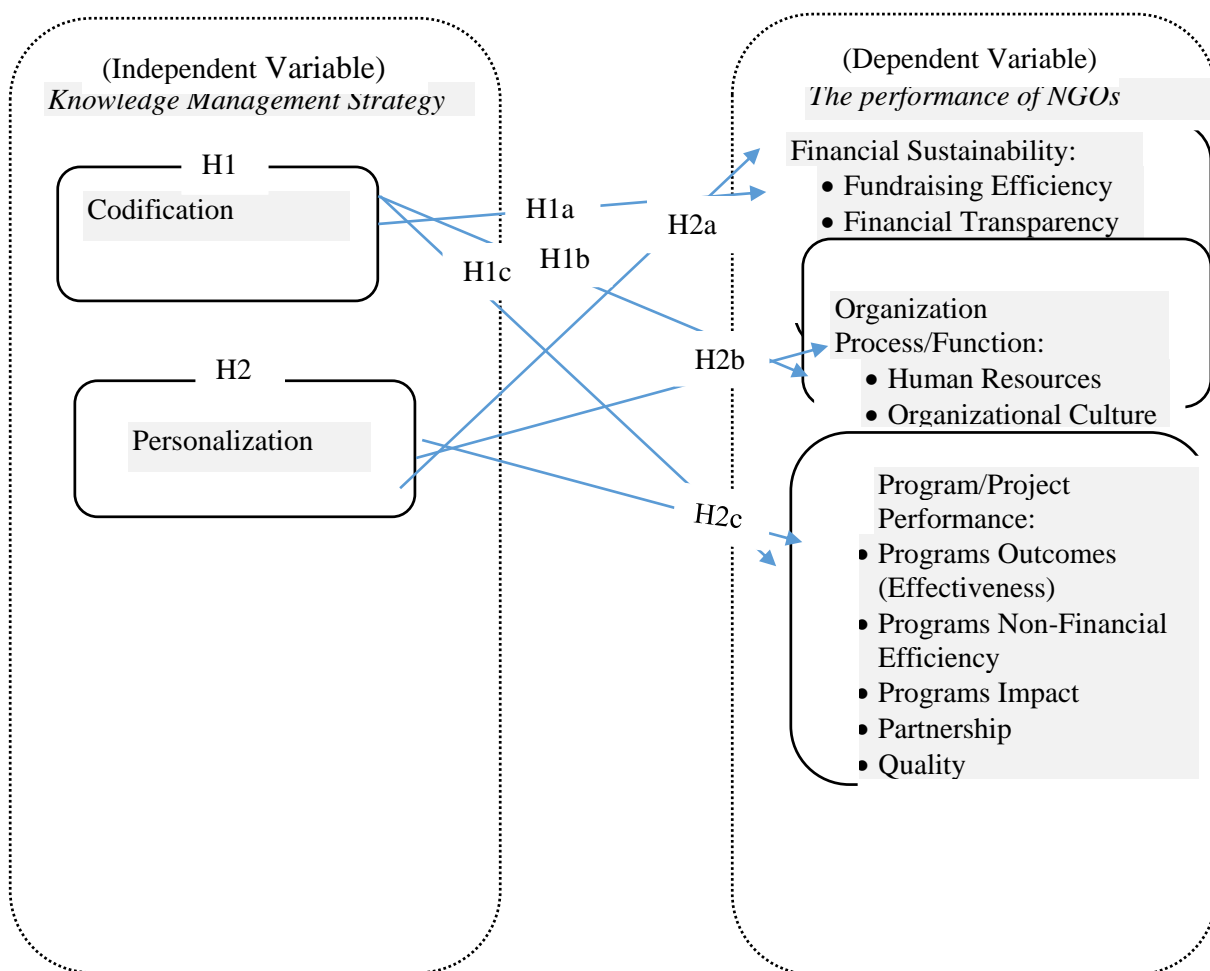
(Independent Variable)
*Knowledge Management Strategy*

H1
Codification

H2
Personalization

H1a
H1b
H1c
H2a
H2b
H2c

(Dependent Variable)
*The performance of NGOs*

Financial Sustainability:
- Fundraising Efficiency
- Financial Transparency

Organization Process/Function:
- Human Resources
- Organizational Culture

Program/Project Performance:
- Programs Outcomes (Effectiveness)
- Programs Non-Financial Efficiency
- Programs Impact
- Partnership
- Quality